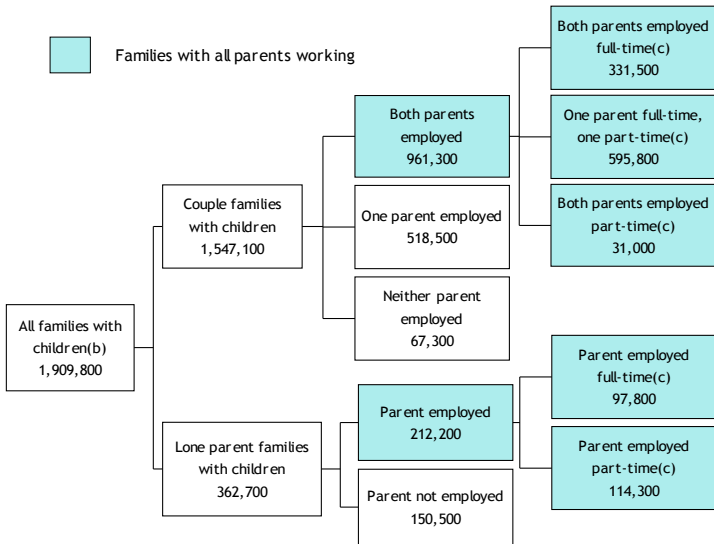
Families with all parents working

All families with children(b) 1,909,800

Couple families with children 1,547,100

Both parents employed 961,300

Both parents employed full-time(c) 331,500

One parent full-time, one part-time(c) 595,800

Both parents employed part-time(c) 31,000

One parent employed 518,500

Neither parent employed 67,300

Lone parent families with children 362,700

Parent employed 212,200

Parent employed full-time(c) 97,800

Parent employed part-time(c) 114,300

Parent not employed 150,500